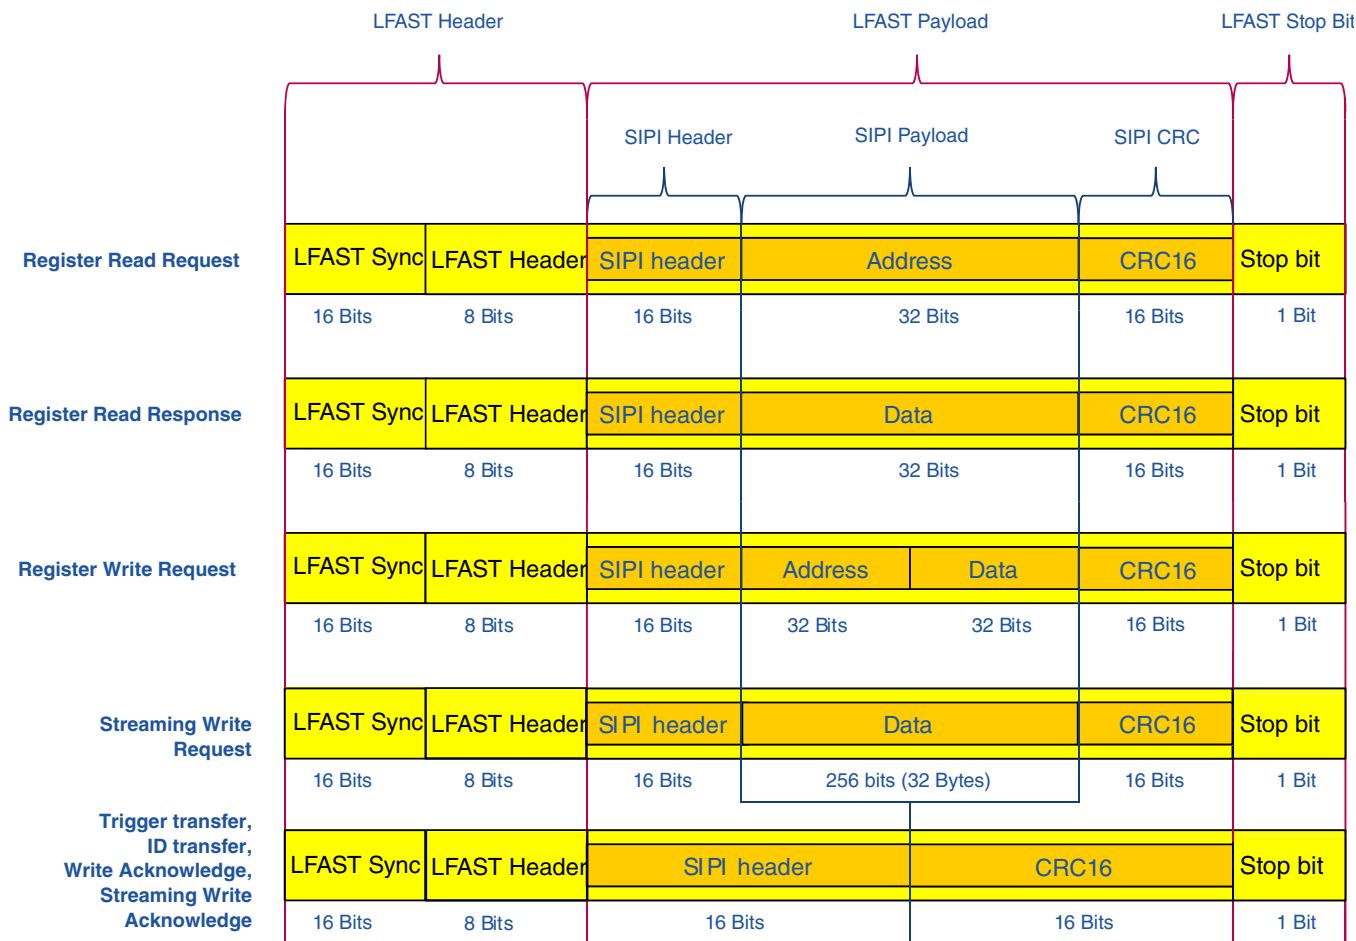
LFAST Header LFAST Payload LFAST Stop Bit

SIPI Header SIPI Payload SIPI CRC

Register Read Request

| LFAST Sync | LFAST Header | SIPI header | Address | CRC16 | Stop bit |
|---|---|---|---|---|---|
| 16 Bits | 8 Bits | 16 Bits | 32 Bits | 16 Bits | 1 Bit |

Register Read Response

| LFAST Sync | LFAST Header | SIPI header | Data | CRC16 | Stop bit |
|---|---|---|---|---|---|
| 16 Bits | 8 Bits | 16 Bits | 32 Bits | 16 Bits | 1 Bit |

Register Write Request

| LFAST Sync | LFAST Header | SIPI header | Address | Data | CRC16 | Stop bit |
|---|---|---|---|---|---|---|
| 16 Bits | 8 Bits | 16 Bits | 32 Bits | 32 Bits | 16 Bits | 1 Bit |

Streaming Write Request

| LFAST Sync | LFAST Header | SIPI header | Data | CRC16 | Stop bit |
|---|---|---|---|---|---|
| 16 Bits | 8 Bits | 16 Bits | 256 bits (32 Bytes) | 16 Bits | 1 Bit |

Trigger transfer, ID transfer, Write Acknowledge, Streaming Write Acknowledge

| LFAST Sync | LFAST Header | SIPI header | CRC16 | Stop bit |
|---|---|---|---|---|
| 16 Bits | 8 Bits | 16 Bits | 16 Bits | 1 Bit |